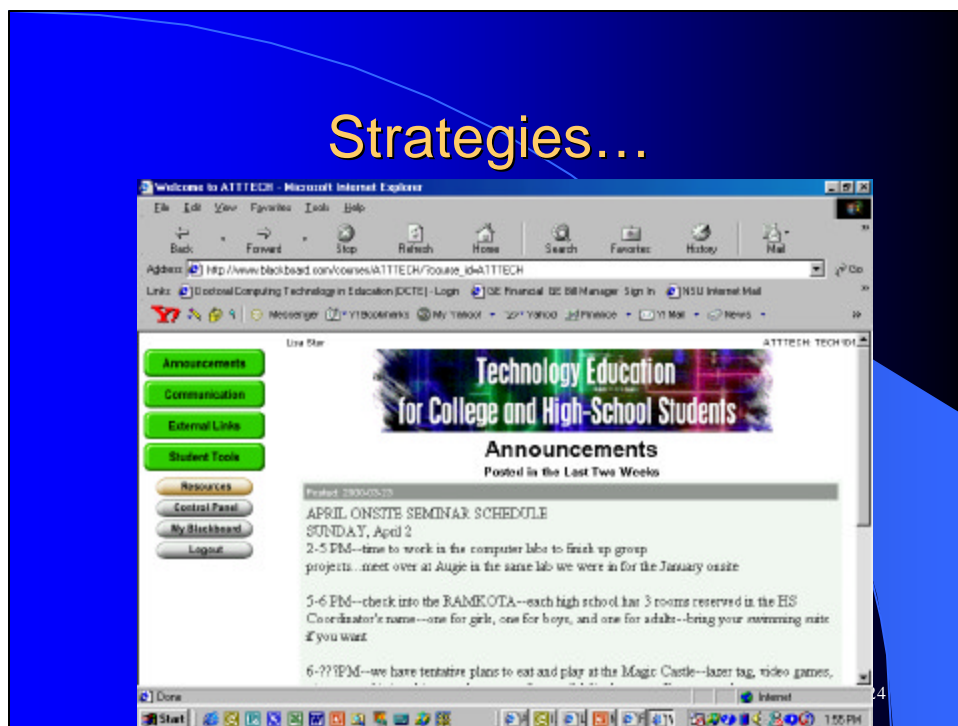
Strategies…

Welcome to ATTTECH - Microsoft Internet Explorer

File Edit View Favorites Tools Help

Back Forward Stop Refresh Home Search Favorites History Mail

Address http://www.blackboard.com/courses/ATTTECH/?course_id=ATTTECH Go

Links Doctoral Computing Technology in Education (DCTE) - Login GE Financial GE BillManager Sign In NSU Internet Mail

Messenger Y! Bookmarks My Yahoo! Yahoo! Finance Y! Mail News

Live Star ATTTECH: TECH101

Announcements
Communication
External Links
Student Tools
Resources
Control Panel
My Blackboard
Logout

Technology Education for College and High-School Students

Announcements
Posted in the Last Two Weeks

Posted: 2000-03-23

APRIL ONSITE SEMINAR SCHEDULE
SUNDAY, April 2
2-5 PM--time to work in the computer labs to finish up group projects...meet over at Augie in the same lab we were in for the January onsite

5-6 PM--check into the RAMKOTA--each high school has 3 rooms reserved in the HS Coordinator's name--one for girls, one for boys, and one for adults--bring your swimming suits if you want

6-???PM--we have tentative plans to eat and play at the Magic Castle--lazer tag, video games,

Done Internet

24

Start 1:55 PM